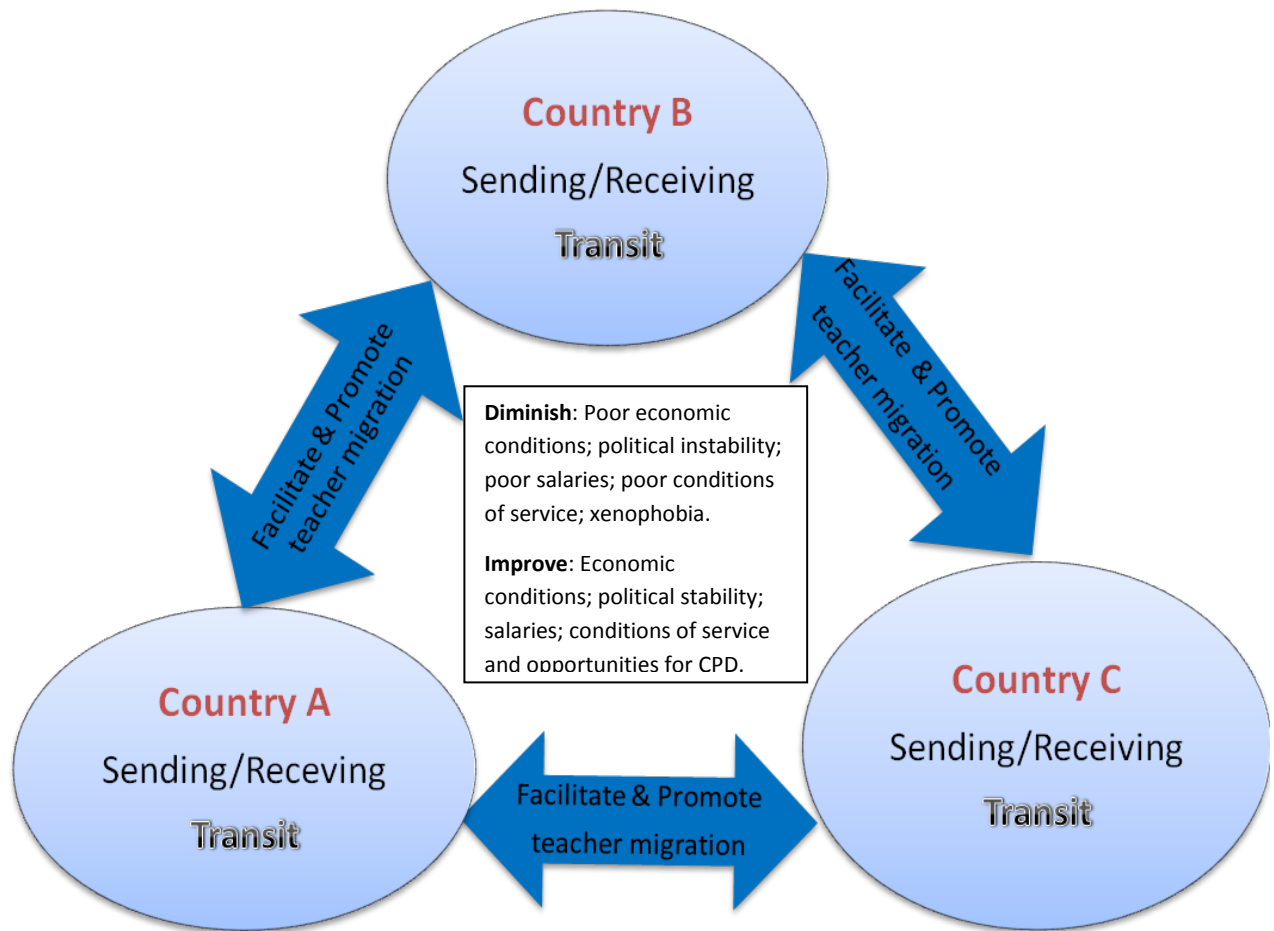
Country B
Sending/Receiving
Transit

Facilitate & Promote teacher migration

Facilitate & Promote teacher migration

**Diminish**: Poor economic conditions; political instability; poor salaries; poor conditions of service; xenophobia.

**Improve**: Economic conditions; political stability; salaries; conditions of service and opportunities for CPD.

Country A
Sending/Receving
Transit

Facilitate & Promote teacher migration

Country C
Sending/Receiving
Transit